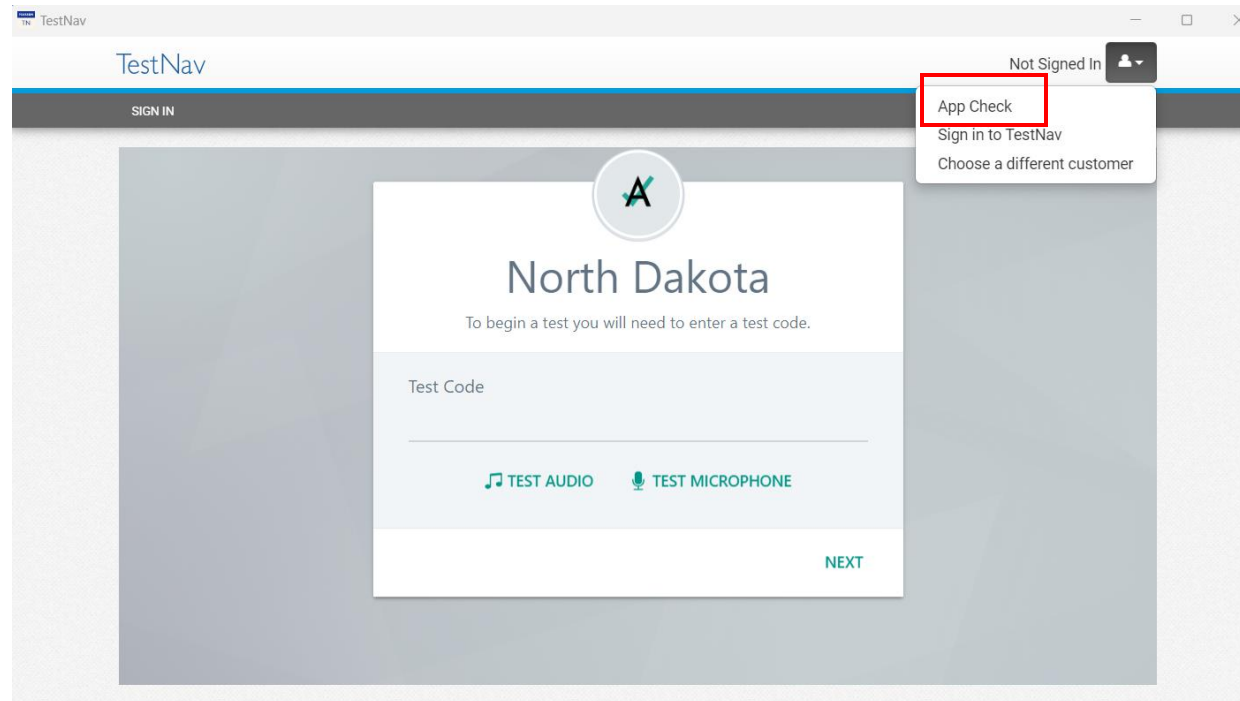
TN TestNav

TestNav

Not Signed In

App Check
Sign in to TestNav
Choose a different customer

SIGN IN

North Dakota

To begin a test you will need to enter a test code.

Test Code

TEST AUDIO

TEST MICROPHONE

NEXT